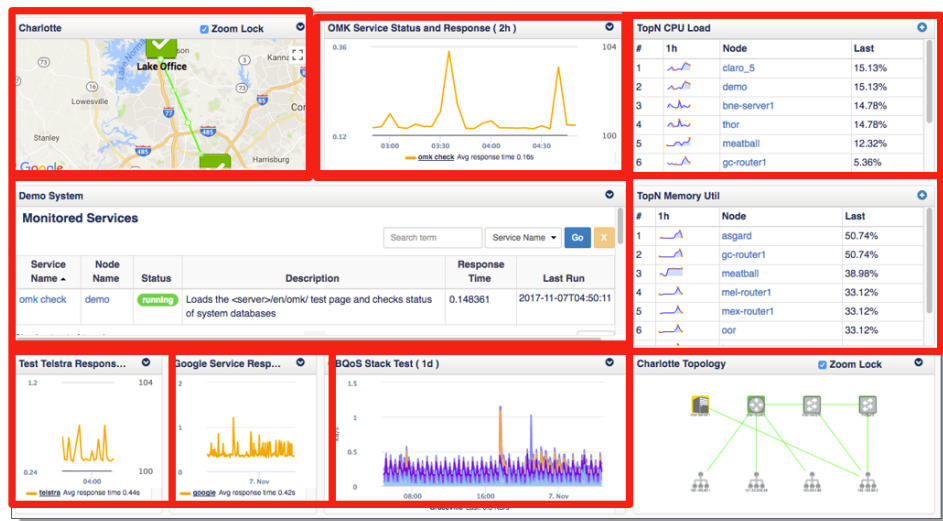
Charlotte
Zoom Lock
Lake Office
Lowesville
Stanley
Harrisburg
Kanna
Google

OMK Service Status and Response ( 2h )
0.36
0.12
104
100
03:00
03:30
04:00
04:30
omk check Avg response time 0.16s

TopN CPU Load

| # | 1h | Node | Last |
|---|---|---|---|
| 1 | | claro_5 | 15.13% |
| 2 | | demo | 15.13% |
| 3 | | bne-server1 | 14.78% |
| 4 | | thor | 14.78% |
| 5 | | meatball | 12.32% |
| 6 | | gc-router1 | 5.36% |

Demo System
Monitored Services
Search term
Service Name
Go
X

| Service Name | Node Name | Status | Description | Response Time | Last Run |
|---|---|---|---|---|---|
| omk check | demo | running | Loads the <server>/en/omk/ test page and checks status of system databases | 0.148361 | 2017-11-07T04:50:11 |

TopN Memory Util

| # | 1h | Node | Last |
|---|---|---|---|
| 1 | | asgard | 50.74% |
| 2 | | gc-router1 | 50.74% |
| 3 | | meatball | 38.98% |
| 4 | | mel-router1 | 33.12% |
| 5 | | mex-router1 | 33.12% |
| 6 | | oor | 33.12% |

Test Telstra Respons...
1.2
0.24
104
100
04:00
telstra Avg response time 0.44s

Google Service Resp...
7. Nov
google Avg response time 0.42s

BQoS Stack Test ( 1d )
1.5
1.0
0.5
0.0
08:00
16:00
7. Nov

Charlotte Topology
Zoom Lock